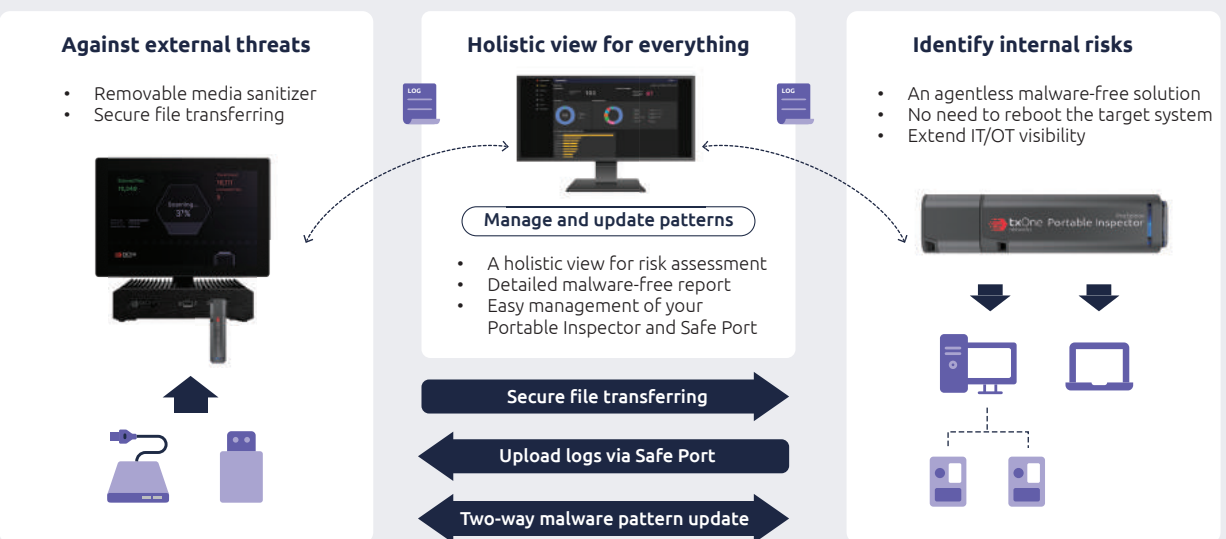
Against external threats

- Removable media sanitizer
- Secure file transferring

Holistic view for everything

LOG

LOG

Manage and update patterns

- A holistic view for risk assessment
- Detailed malware-free report
- Easy management of your Portable Inspector and Safe Port

Identify internal risks

- An agentless malware-free solution
- No need to reboot the target system
- Extend IT/OT visibility

Scanning...
37%

txOne Portable Inspector

Secure file transferring

Upload logs via Safe Port

Two-way malware pattern update